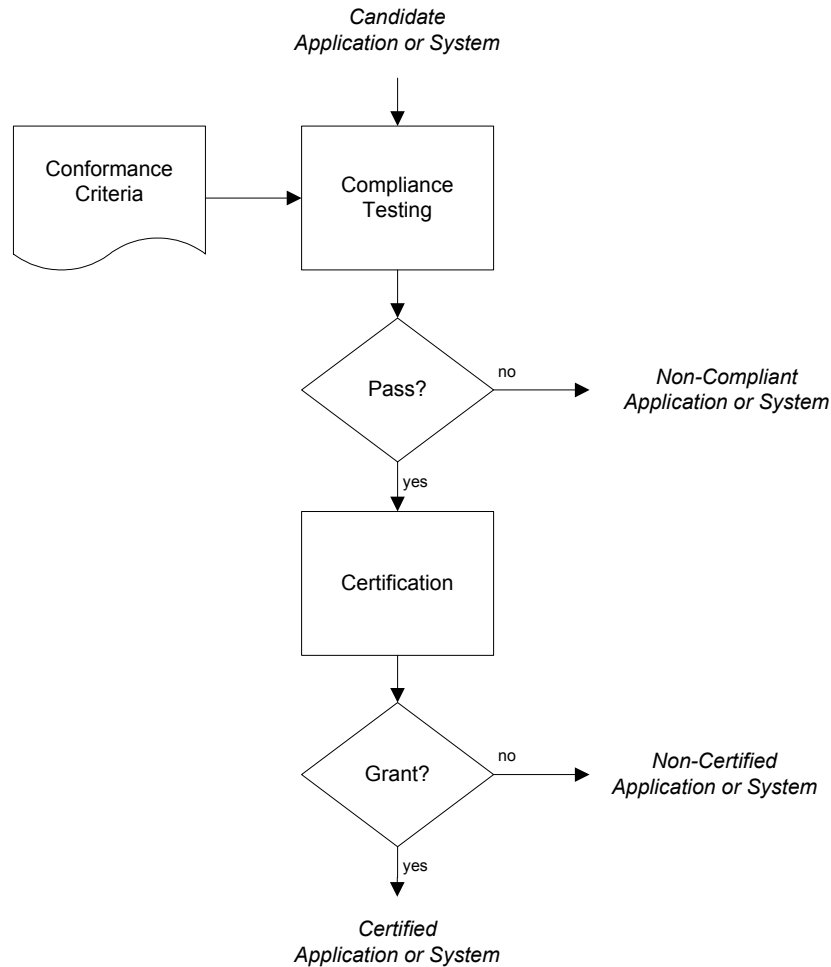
Candidate Application or System

Conformance Criteria

Compliance Testing

Pass?

no

Non-Compliant Application or System

yes

Certification

Grant?

no

Non-Certified Application or System

yes

Certified Application or System